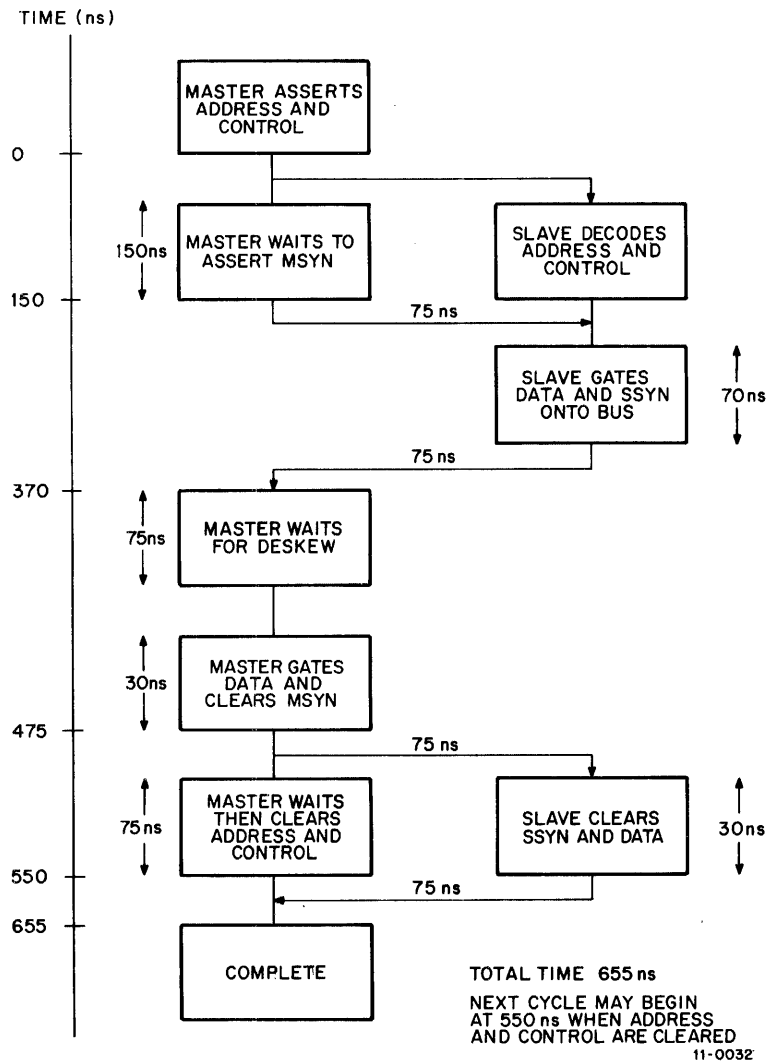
TIME (ns)

0

150

370

475

550

655

MASTER ASSERTS ADDRESS AND CONTROL

150ns

MASTER WAITS TO ASSERT MSYN

SLAVE DECODES ADDRESS AND CONTROL

75 ns

SLAVE GATES DATA AND SSYN ONTO BUS

70ns

75 ns

75ns

MASTER WAITS FOR DESKEW

30ns

MASTER GATES DATA AND CLEARS MSYN

75 ns

75ns

MASTER WAITS THEN CLEARS ADDRESS AND CONTROL

SLAVE CLEARS SSYN AND DATA

30ns

75 ns

COMPLETE

TOTAL TIME 655ns

NEXT CYCLE MAY BEGIN AT 550 ns WHEN ADDRESS AND CONTROL ARE CLEARED

11-0032